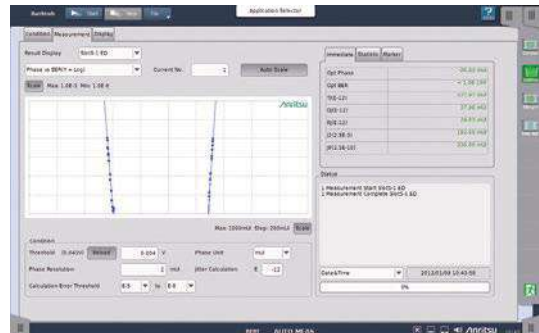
Start Stop Application Selector

Condition Measurement Display

Result Display Slot3-1 ED

Phase vs BER(Y = Log) Current No. Auto Scale

Scale Max 1.0E-3 Min 1.0E-8

Anritsu

Max 1000mUI Step 200mUI Scale

Condition

Threshold (0.042V) Reload 0.034 V Phase Unit mUI

Phase Resolution 2 mUI Jitter Calculation E -12

Calculation Error Threshold E-5 to E-8

Immediate Statistic Marker

Opt Phase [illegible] mUI

Opt BER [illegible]

TJ(E-12) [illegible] mUI

DJ(E-12) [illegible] mUI

RJ(E-12) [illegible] mUI

DJ(2-38.5) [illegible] mUI

TJ(2-38.5) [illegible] mUI

Status

1 Measurement Start Slot3-1 ED
1 Measurement Complete Slot3-1 ED

Date&Time 2012/01/09 10:43:50

0%

Anritsu